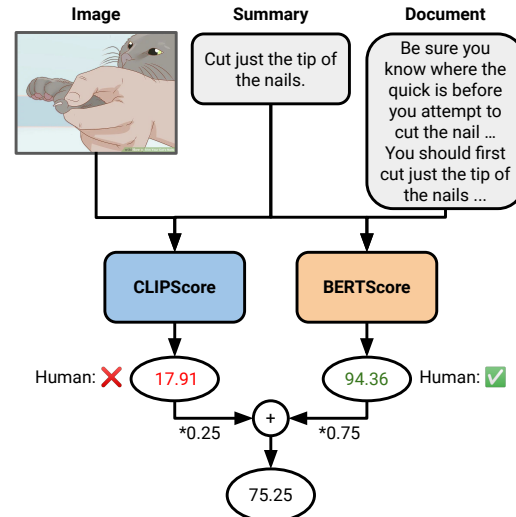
Image

Summary

Document

Cut just the tip of the nails.

Be sure you know where the quick is before you attempt to cut the nail ... You should first cut just the tip of the nails ...

CLIPScore

BERTScore

Human: ❌

17.91

94.36

Human: ✅

+

*0.25

*0.75

75.25